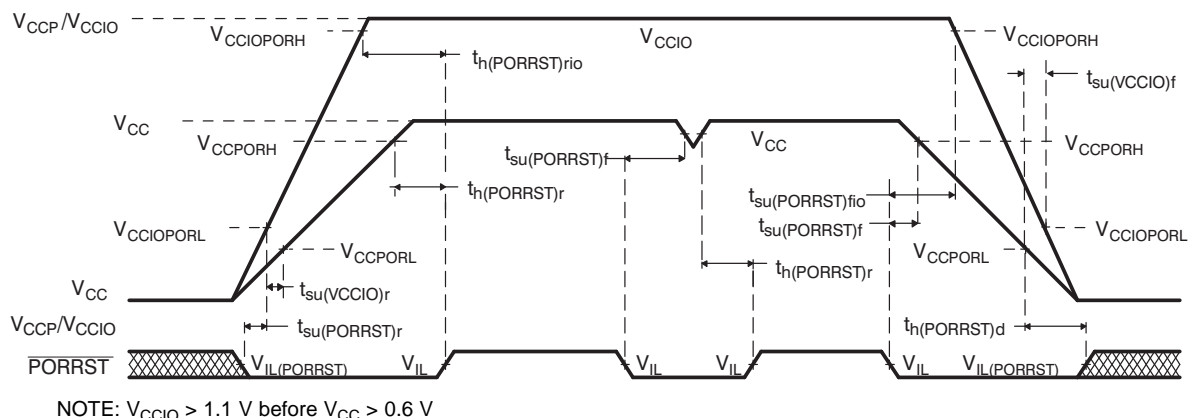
$V_{CCP}/V_{CCIO}$

$V_{CCIOPORH}$

$V_{CCIO}$

$V_{CCIOPORH}$

$t_{h(PORRST)rio}$

$t_{su(VCCIO)f}$

$V_{CC}$

$V_{CCPORH}$

$t_{su(PORRST)f}$

$V_{CC}$

$V_{CCPORH}$

$t_{h(PORRST)r}$

$t_{su(PORRST)fio}$

$t_{su(PORRST)f}$

$V_{CCIOPORL}$

$V_{CCIOPORL}$

$V_{CCPORL}$

$V_{CCPORL}$

$t_{h(PORRST)r}$

$V_{CC}$

$t_{su(VCCIO)r}$

$V_{CCP}/V_{CCIO}$

$t_{su(PORRST)r}$

$t_{h(PORRST)d}$

$\overline{PORRST}$

$V_{IL(PORRST)}$

$V_{IL}$

$V_{IL}$

$V_{IL}$

$V_{IL}$

$V_{IL(PORRST)}$

NOTE: $V_{CCIO}$ > 1.1 V before $V_{CC}$ > 0.6 V